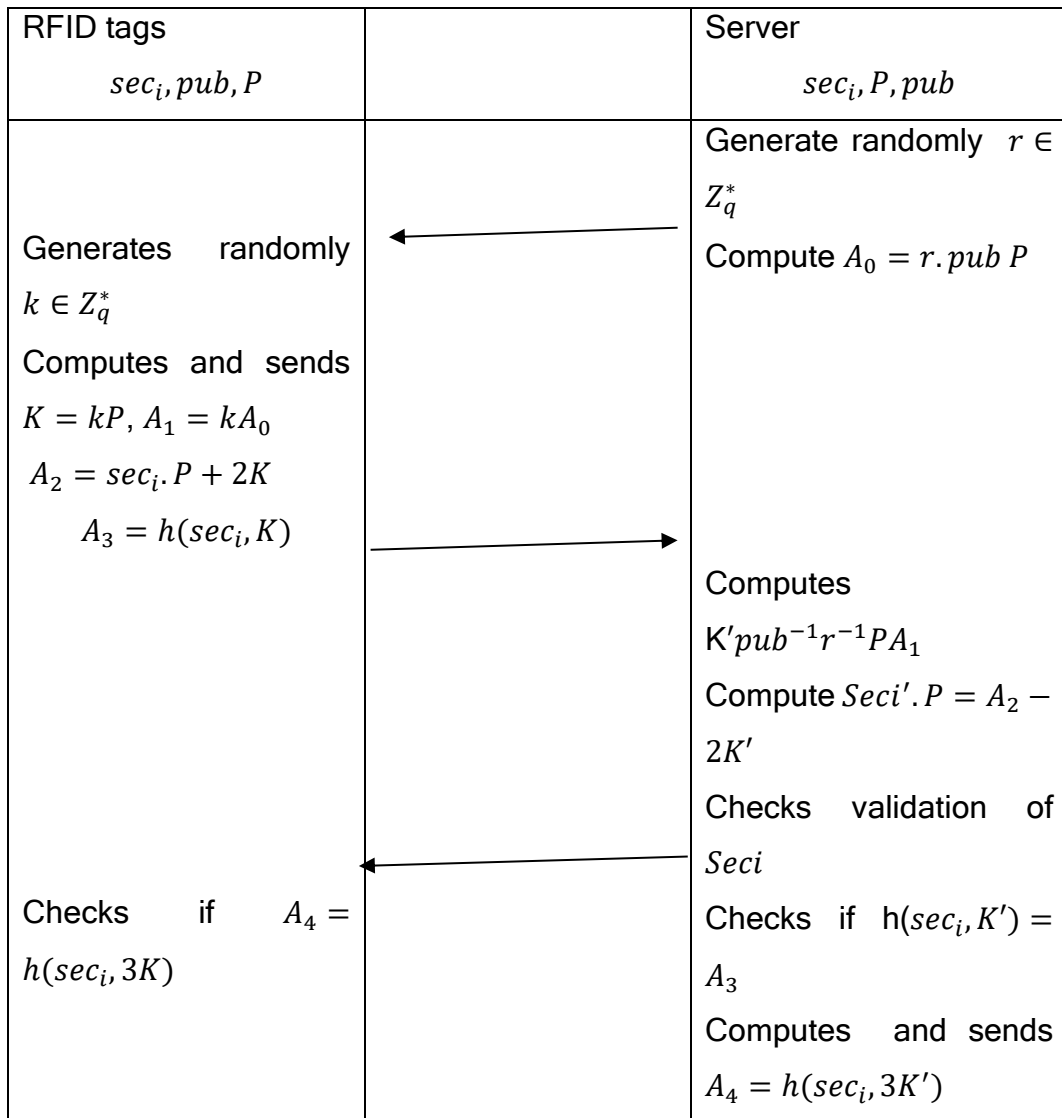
| RFID tags $sec_i, pub, P$ | | Server $sec_i, P, pub$ |
|---|---|---|
| Generates randomly $k \in Z_q^*$ Computes and sends $K = kP$, $A_1 = kA_0$ $A_2 = sec_i.P + 2K$ $A_3 = h(sec_i, K)$ Checks if $A_4 = h(sec_i, 3K)$ | | Generate randomly $r \in Z_q^*$ Compute $A_0 = r.pub\,P$ Computes $K' pub^{-1} r^{-1} P A_1$ Compute $Seci'.P = A_2 - 2K'$ Checks validation of $Seci$ Checks if $h(sec_i, K') = A_3$ Computes and sends $A_4 = h(sec_i, 3K')$ |